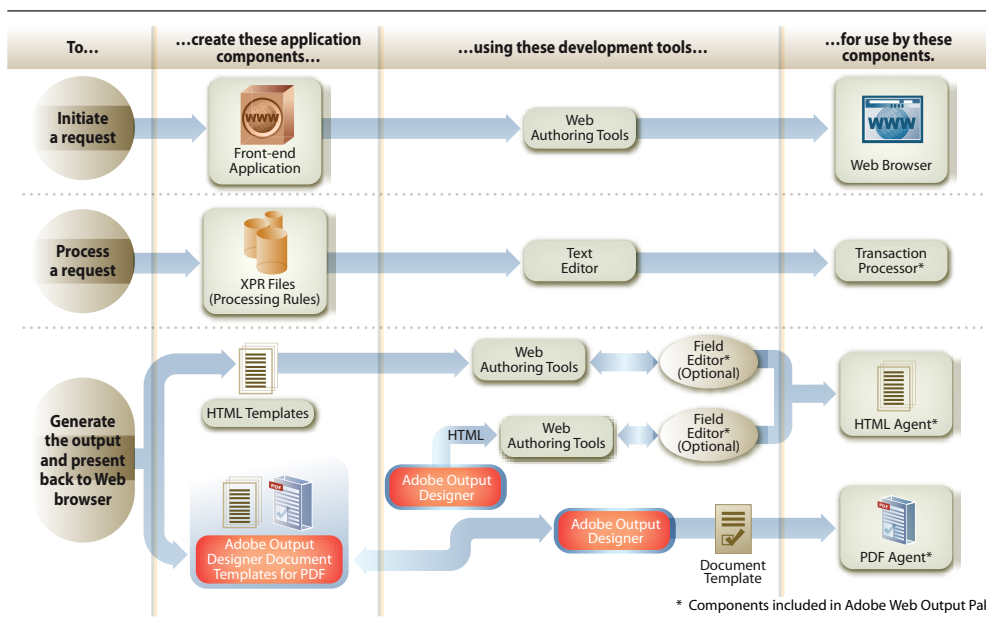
| To… | …create these application components… | …using these development tools… | …for use by these components. |
|---|---|---|---|
| Initiate a request | Front-end Application | Web Authoring Tools | Web Browser |
| Process a request | XPR Files (Processing Rules) | Text Editor | Transaction Processor* |
| Generate the output and present back to Web browser | HTML Templates | Web Authoring Tools, Field Editor* (Optional) | HTML Agent* |
| | | HTML, Adobe Output Designer, Web Authoring Tools, Field Editor* (Optional) | |
| | Adobe Output Designer Document Templates for PDF | Adobe Output Designer, Document Template | PDF Agent* |

* Components included in Adobe Web Output Pal